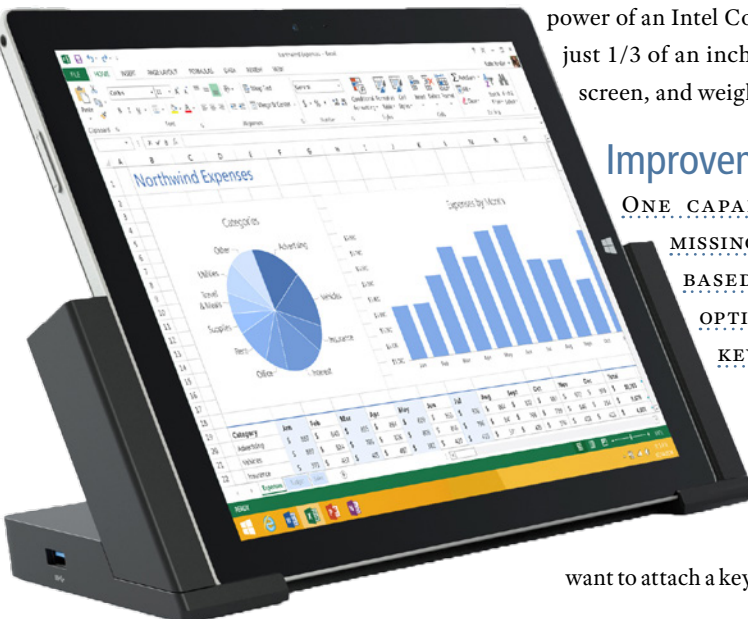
power of an Intel Co
just 1/3 of an inch
screen, and weig

Improver
ONE CAPA
MISSING
BASED
OPTI
KE

want to attach a key

Northwind Expenses - Excel

FILE HOME INSERT PAGE LAYOUT FORMULAS DATA REVIEW VIEW

Northwind Expenses

Categories

Other Advertising Utilities Travel & Meals Supplies Vendors Rent Insurance Office Interest

Expenses by Month

Category Jan Feb Mar Apr May Jun Jul Aug Sept Oct Nov Dec Total
Advertising
Utilities
Insurance

Expenses

READY